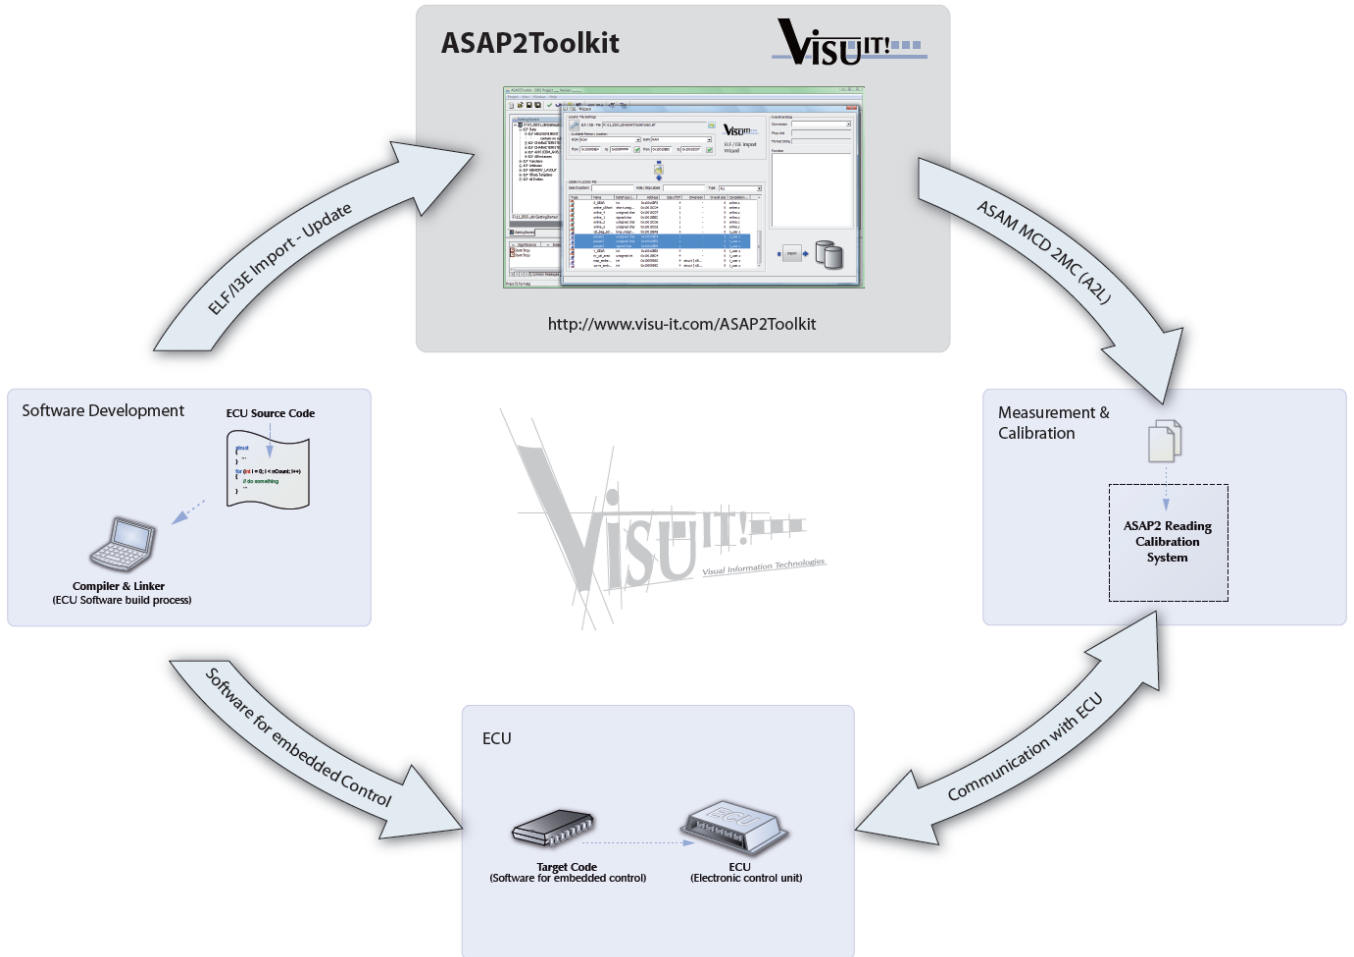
ASAP2Toolkit

VISUIT!

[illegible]

http://www.visu-it.com/ASAP2Toolkit

ELF/I3E Import - Update

ASAM MCD 2MC (A2L)

Software Development

ECU Source Code

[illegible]
for (int i = 0; i < nCount; i++)
// do something

Compiler & Linker
(ECU Software build process)

VISUIT!
Visual Information Technologies

Measurement & Calibration

ASAP2 Reading Calibration System

Software for embedded Control

Communication with ECU

ECU

Target Code
(Software for embedded control)

ECU
(Electronic control unit)